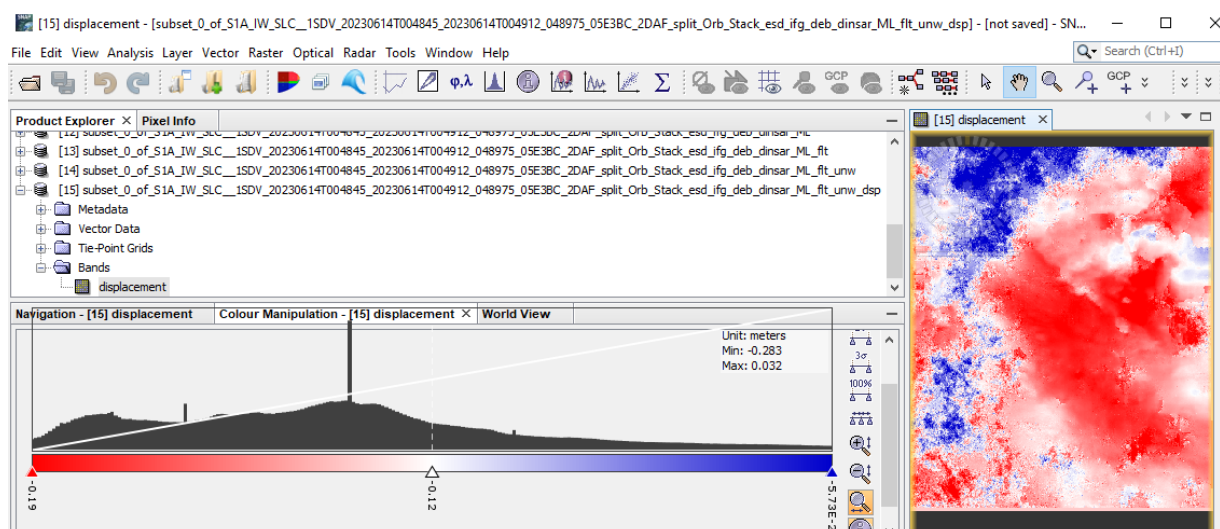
[15] displacement - [subset_0_of_S1A_IW_SLC__1SDV_20230614T004845_20230614T004912_048975_05E3BC_2DAF_split_Orb_Stack_esd_ifg_deb_dinsar_ML_flt_unw_dsp] - [not saved] - SN...

File Edit View Analysis Layer Vector Raster Optical Radar Tools Window Help

Search (Ctrl+I)

Σ GCP GCP

Product Explorer × Pixel Info

[12] subset_0_of_S1A_IW_SLC__1SDV_20230614T004845_20230614T004912_048975_05E3BC_2DAF_split_Orb_Stack_esd_ifg_deb_dinsar_ML

[13] subset_0_of_S1A_IW_SLC__1SDV_20230614T004845_20230614T004912_048975_05E3BC_2DAF_split_Orb_Stack_esd_ifg_deb_dinsar_ML_flt

[14] subset_0_of_S1A_IW_SLC__1SDV_20230614T004845_20230614T004912_048975_05E3BC_2DAF_split_Orb_Stack_esd_ifg_deb_dinsar_ML_flt_unw

[15] subset_0_of_S1A_IW_SLC__1SDV_20230614T004845_20230614T004912_048975_05E3BC_2DAF_split_Orb_Stack_esd_ifg_deb_dinsar_ML_flt_unw_dsp

Metadata

Vector Data

Tie-Point Grids

Bands

displacement

Navigation - [15] displacement Colour Manipulation - [15] displacement × World View

Unit: meters
Min: -0.283
Max: 0.032

3σ

100%

-0.19

-0.12

-5.73E-2

[15] displacement ×